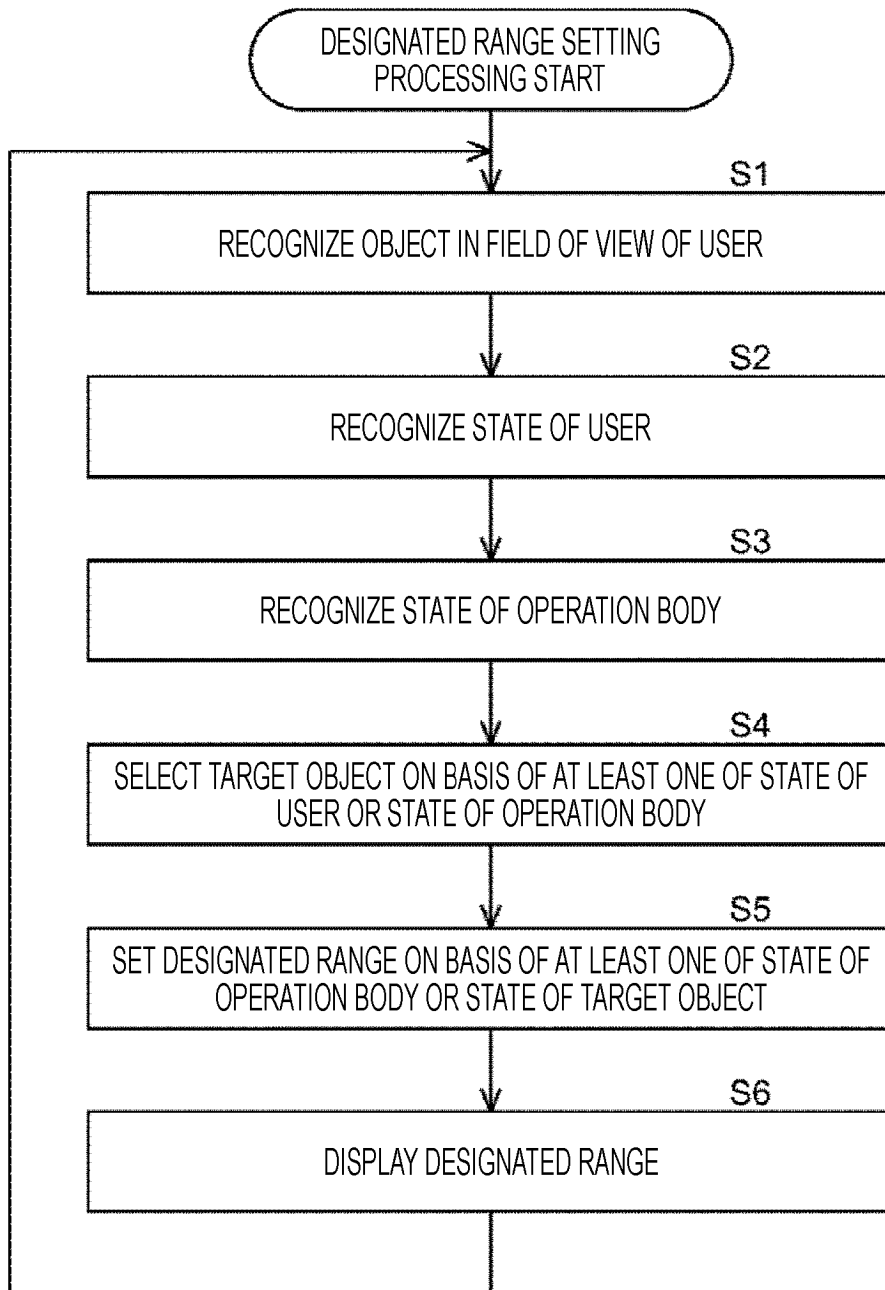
DESIGNATED RANGE SETTING PROCESSING START

S1

RECOGNIZE OBJECT IN FIELD OF VIEW OF USER

S2

RECOGNIZE STATE OF USER

S3

RECOGNIZE STATE OF OPERATION BODY

S4

SELECT TARGET OBJECT ON BASIS OF AT LEAST ONE OF STATE OF USER OR STATE OF OPERATION BODY

S5

SET DESIGNATED RANGE ON BASIS OF AT LEAST ONE OF STATE OF OPERATION BODY OR STATE OF TARGET OBJECT

S6

DISPLAY DESIGNATED RANGE